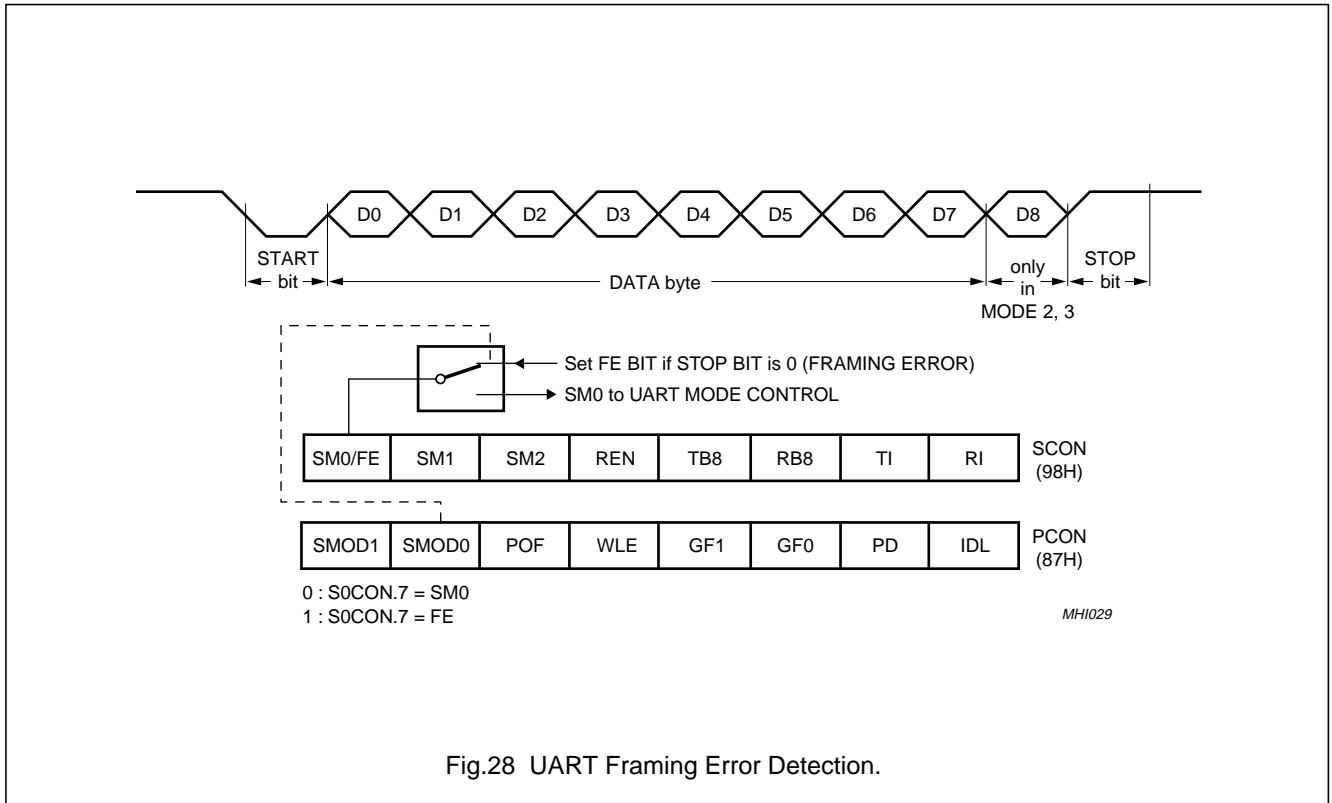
D0 D1 D2 D3 D4 D5 D6 D7 D8

START bit

DATA byte

only in MODE 2, 3

STOP bit

Set FE BIT if STOP BIT is 0 (FRAMING ERROR)

SM0 to UART MODE CONTROL

| SM0/FE | SM1 | SM2 | REN | TB8 | RB8 | TI | RI |
|---|---|---|---|---|---|---|---|

SCON (98H)

| SMOD1 | SMOD0 | POF | WLE | GF1 | GF0 | PD | IDL |
|---|---|---|---|---|---|---|---|

PCON (87H)

0 : S0CON.7 = SM0
1 : S0CON.7 = FE

MHI029

Fig.28 UART Framing Error Detection.